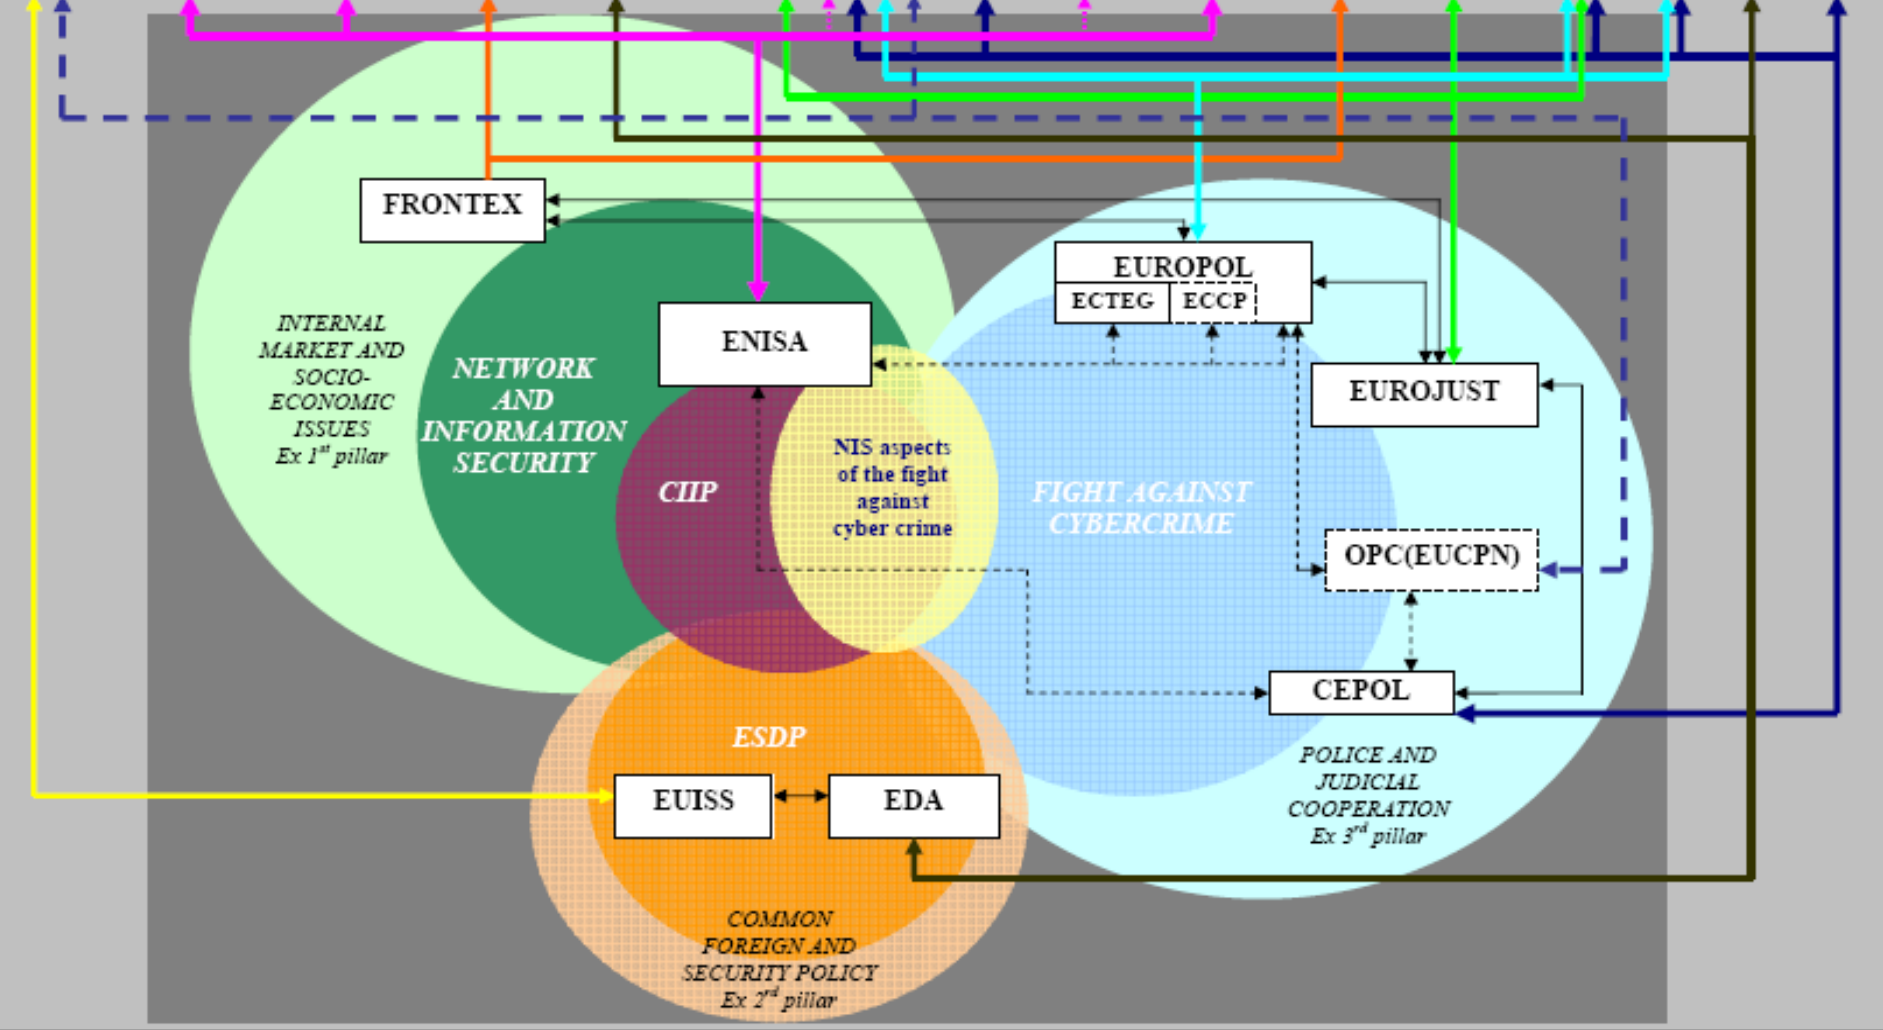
FRONTEX

INTERNAL MARKET AND SOCIO-ECONOMIC ISSUES Ex 1$^{st}$ pillar

NETWORK AND INFORMATION SECURITY

ENISA

CIIP

NIS aspects of the fight against cyber crime

EUROPOL

ECTEG

ECCP

EUROJUST

FIGHT AGAINST CYBERCRIME

OPC(EUCPN)

CEPOL

POLICE AND JUDICIAL COOPERATION Ex 3$^{rd}$ pillar

ESDP

EUISS

EDA

COMMON FOREIGN AND SECURITY POLICY Ex 2$^{nd}$ pillar